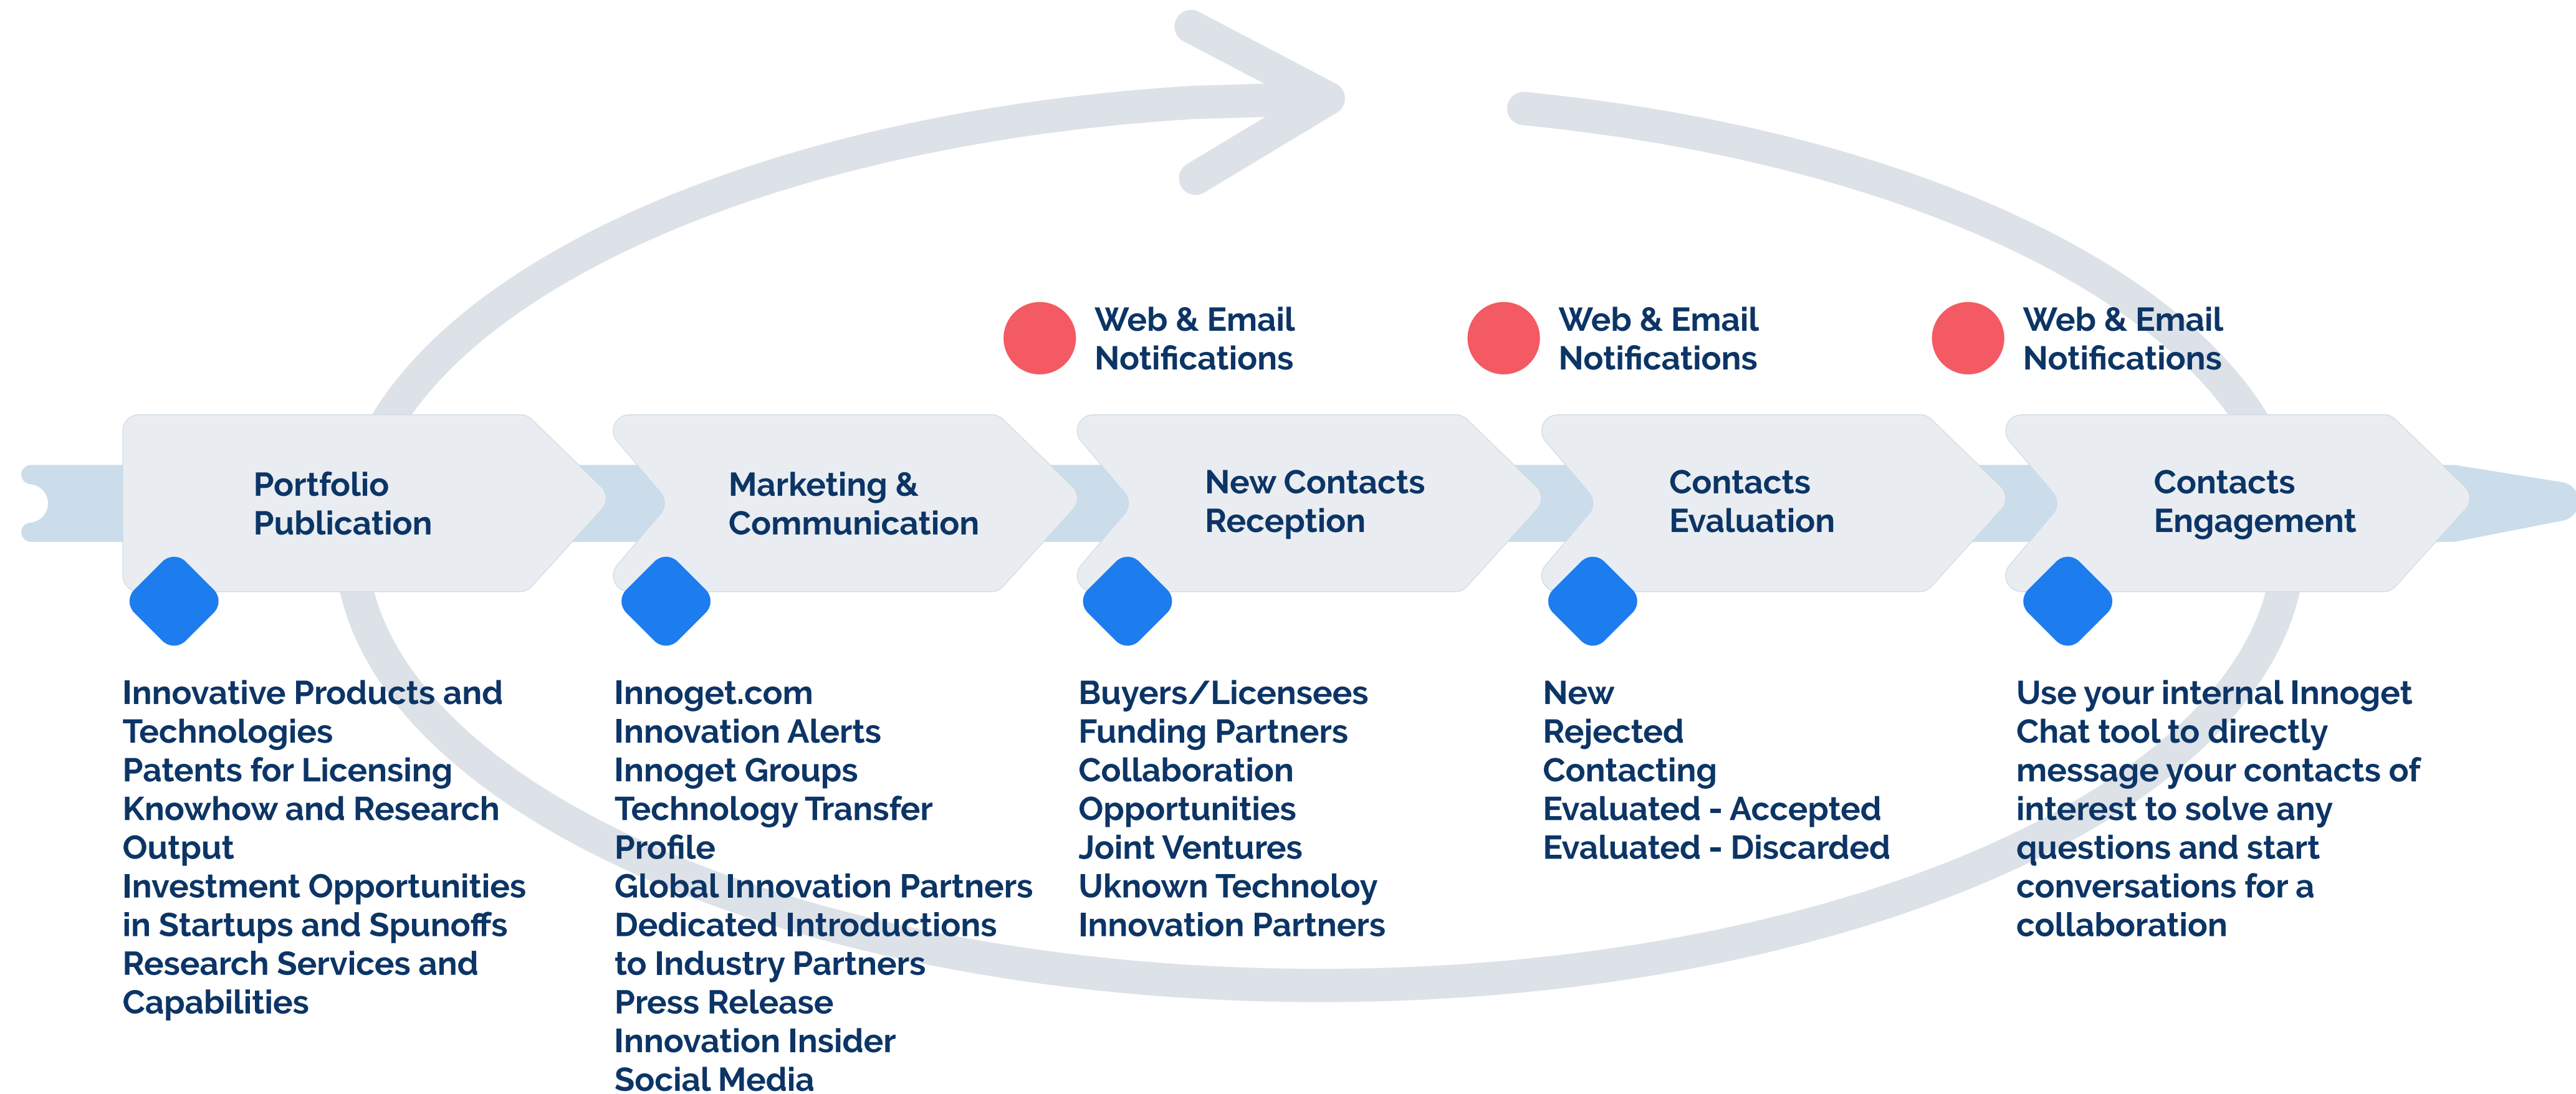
Web & Email Notifications

Web & Email Notifications

Web & Email Notifications

Portfolio Publication

Marketing & Communication

New Contacts Reception

Contacts Evaluation

Contacts Engagement

Innovative Products and Technologies
Patents for Licensing
Knowhow and Research Output
Investment Opportunities in Startups and Spunoffs
Research Services and Capabilities

Innoget.com
Innovation Alerts
Innoget Groups
Technology Transfer Profile
Global Innovation Partners
Dedicated Introductions to Industry Partners
Press Release
Innovation Insider
Social Media

Buyers/Licensees
Funding Partners
Collaboration Opportunities
Joint Ventures
Uknown Technoloy
Innovation Partners

New
Rejected
Contacting
Evaluated - Accepted
Evaluated - Discarded

Use your internal Innoget Chat tool to directly message your contacts of interest to solve any questions and start conversations for a collaboration